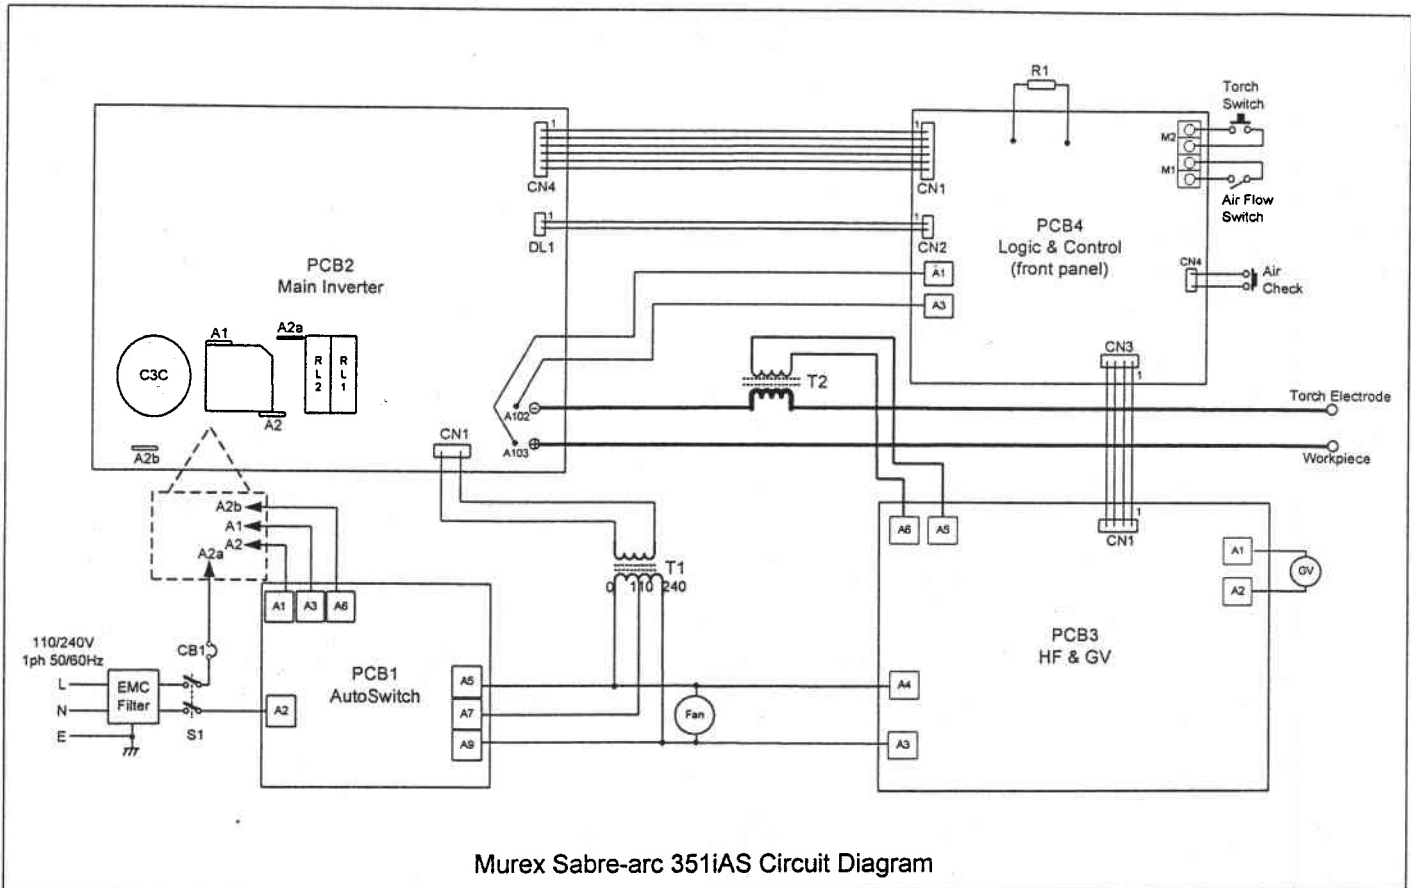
R1

Torch Switch

M2

M1

Air Flow Switch

CN4

CN1

PCB4
Logic & Control
(front panel)

DL1

CN2

PCB2
Main Inverter

A1

A3

CN4

Air Check

A1

A2a

R L 2

R L 1

C3C

A2

CN3

T2

A102

A103

Torch Electrode

Workpiece

A2b

CN1

A2b

A1

A2

A2a

A6

A5

CN1

A1

A2

GV

T1

0 110 240

A1

A3

A6

110/240V
1ph 50/60Hz

CB1

L

N

E

EMC Filter

S1

A2

PCB1
AutoSwitch

A5

A7

A9

Fan

A4

A3

PCB3
HF & GV

Murex Sabre-arc 351iAS Circuit Diagram